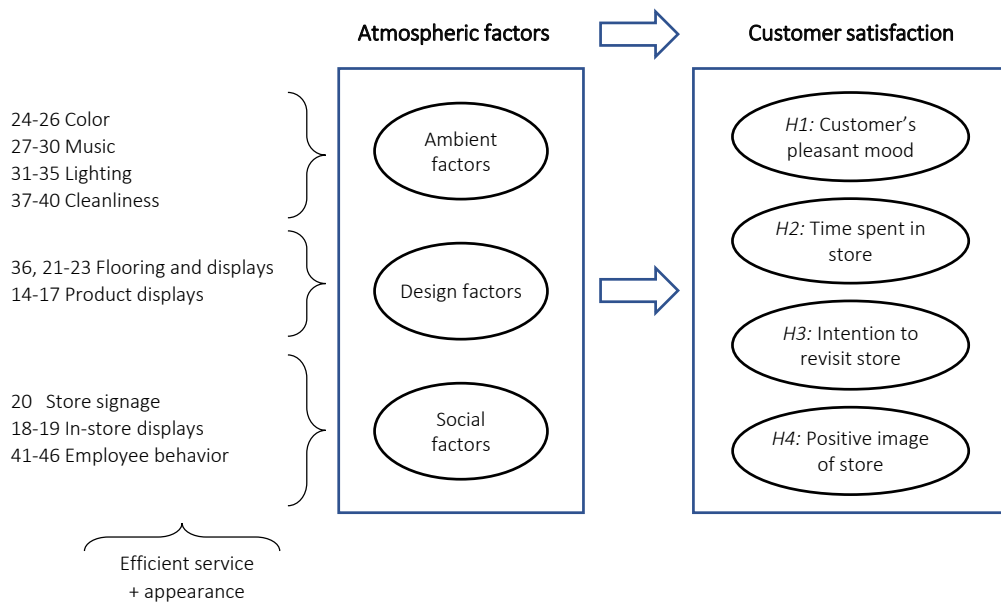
Atmospheric factors

Customer satisfaction

24-26 Color
27-30 Music
31-35 Lighting
37-40 Cleanliness

36, 21-23 Flooring and displays
14-17 Product displays

20 Store signage
18-19 In-store displays
41-46 Employee behavior

Efficient service
+ appearance

Ambient factors

Design factors

Social factors

*H1:* Customer's pleasant mood

*H2:* Time spent in store

*H3:* Intention to revisit store

*H4:* Positive image of store